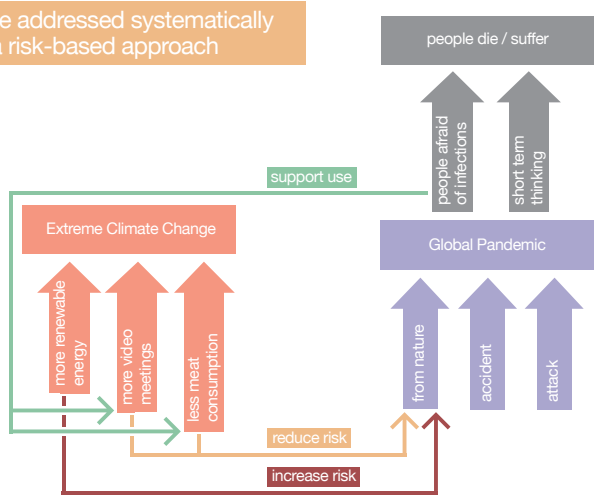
e addressed systematically
a risk-based approach

people die / suffer

people afraid of infections

short term thinking

support use

Extreme Climate Change

Global Pandemic

more renewable energy

more video meetings

less meat consumption

from nature

accident

attack

reduce risk

increase risk